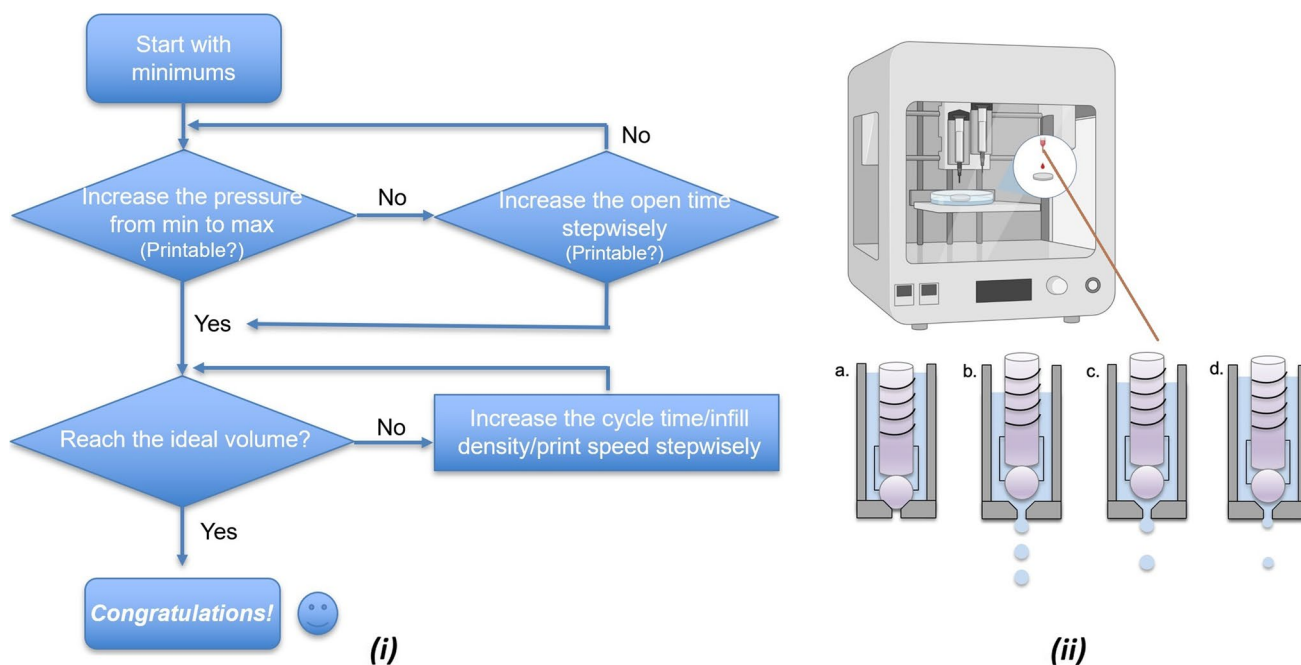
Start with minimums

Increase the pressure from min to max (Printable?)

No

Increase the open time stepwisely (Printable?)

No

Yes

Reach the ideal volume?

No

Increase the cycle time/infill density/print speed stepwisely

Yes

Congratulations!

(i)

a.

b.

c.

d.

(ii)